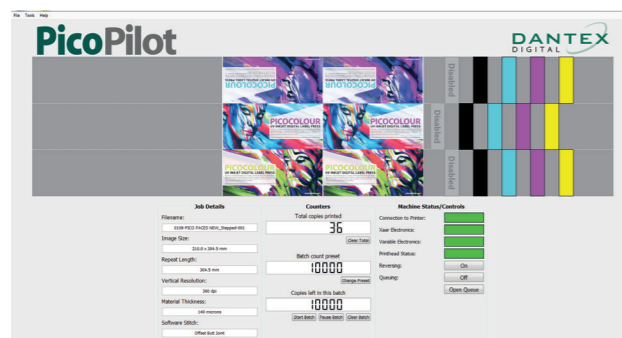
File Tools Help

PicoPilot

DANTEX DIGITAL

PICOCOLOUR

PICOCOLOUR

PICOCOLOUR
UV INKJET DIGITAL LABEL PRESS

PICOCOLOUR
UV INKJET DIGITAL LABEL PRESS

PICOCOLOUR
UV INKJET DIGITAL LABEL PRESS

PICOCOLOUR
UV INKJET DIGITAL LABEL PRESS

Disabled

Disabled

Disabled

Job Details

Filename:

0108-PICO FACES NEW_Stepped-001

Image Size:

310.0 x 304.5 mm

Repeat Length:

304.5 mm

Vertical Resolution:

360 dpi

Material Thickness:

140 microns

Software Stitch:

Offset Butt Joint

Counters

Total copies printed

36

Clear Total

Batch count preset

10000

Change Preset

Copies left in this batch

10000

Start Batch Pause Batch Clear Batch

Machine Status/Controls

Connection to Printer:

Xaar Electronics:

Variable Electronics:

Printhead Status:

Reversing:

On

Queuing:

Off

Open Queue